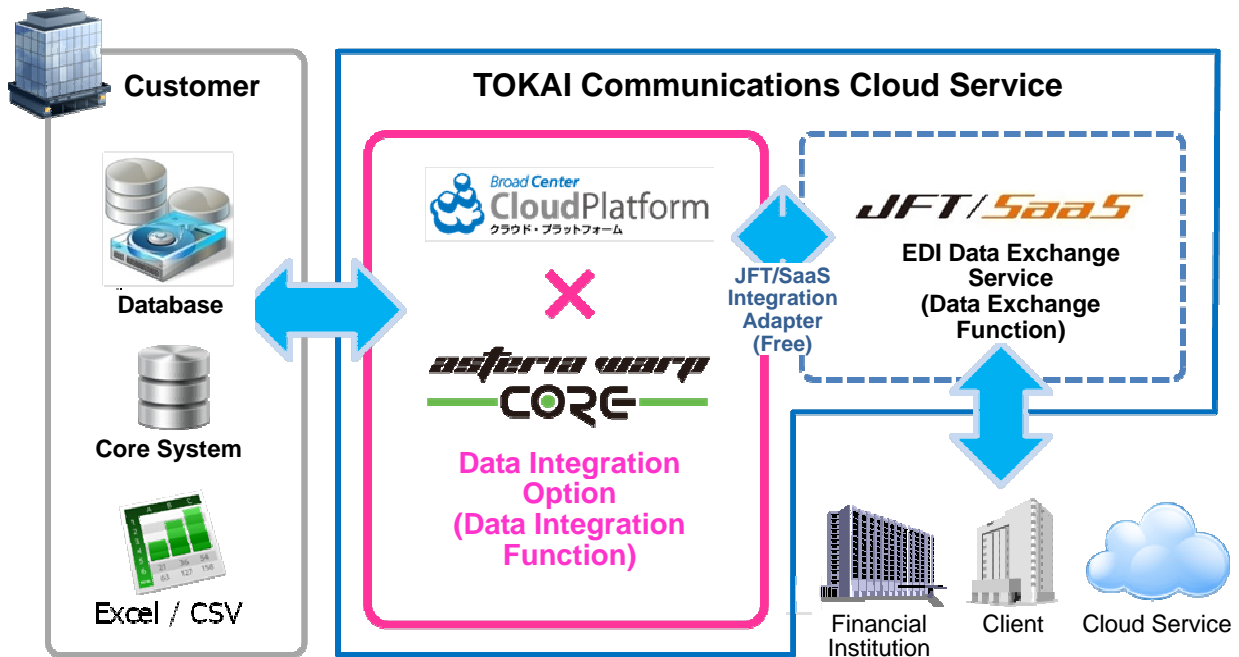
Customer

Database

Core System

Excel / CSV

TOKAI Communications Cloud Service

Broad Center CloudPlatform クラウド・プラットフォーム

×

asteria warp CORE

Data Integration Option (Data Integration Function)

JFT/SaaS Integration Adapter (Free)

JFT/SaaS

EDI Data Exchange Service (Data Exchange Function)

Financial Institution

Client

Cloud Service